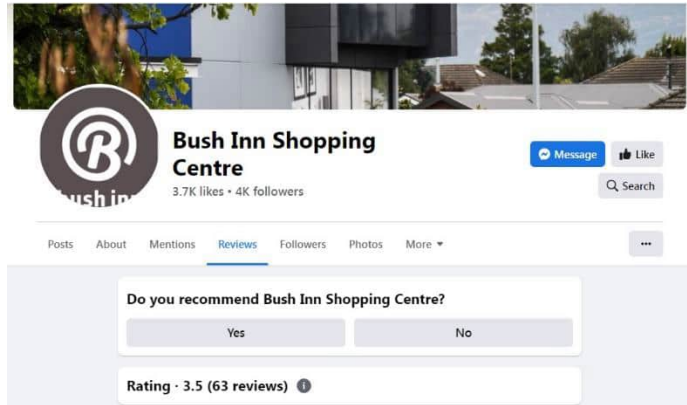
B
bush in

Bush Inn Shopping Centre
3.7K likes • 4K followers

Message
Like
Search

Posts About Mentions Reviews Followers Photos More

...

Do you recommend Bush Inn Shopping Centre?

Yes
No

Rating · 3.5 (63 reviews)